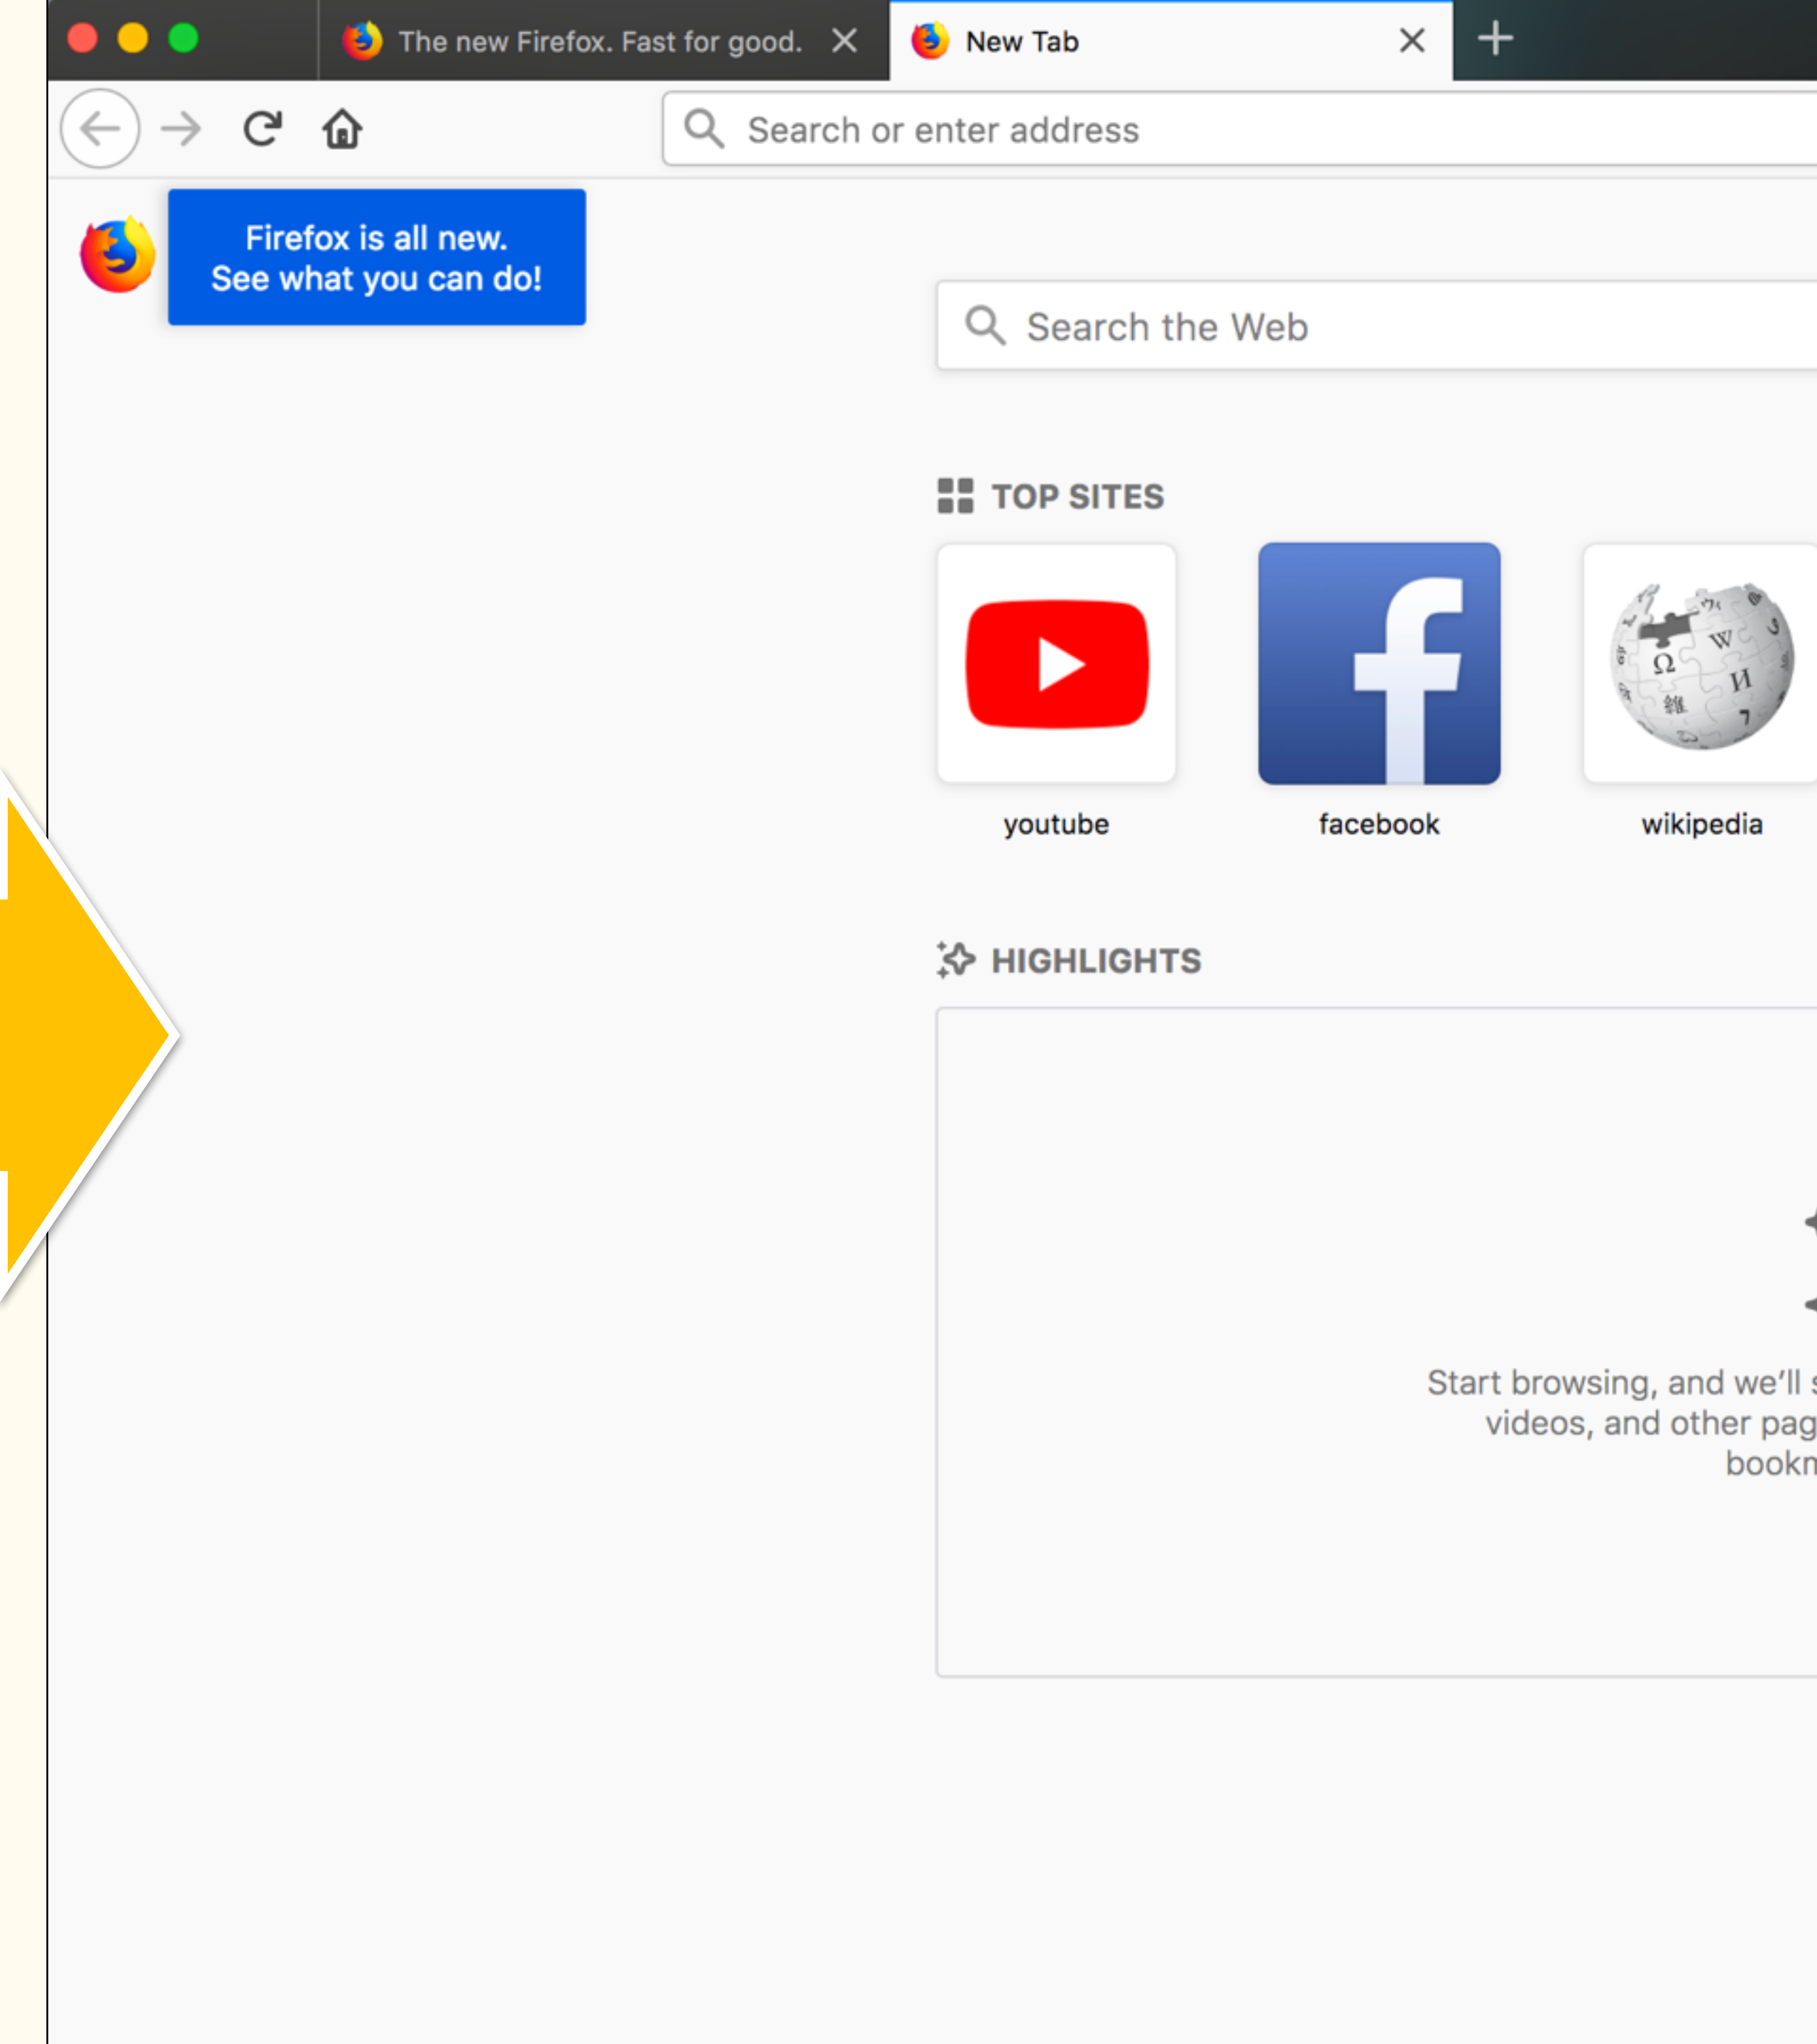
The new Firefox. Fast for good. ✕

New Tab ✕

+

Search or enter address

Firefox is all new.
See what you can do!

Search the Web

TOP SITES

youtube

facebook

wikipedia

HIGHLIGHTS

Start browsing, and we'll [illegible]
videos, and other pag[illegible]
bookn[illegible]